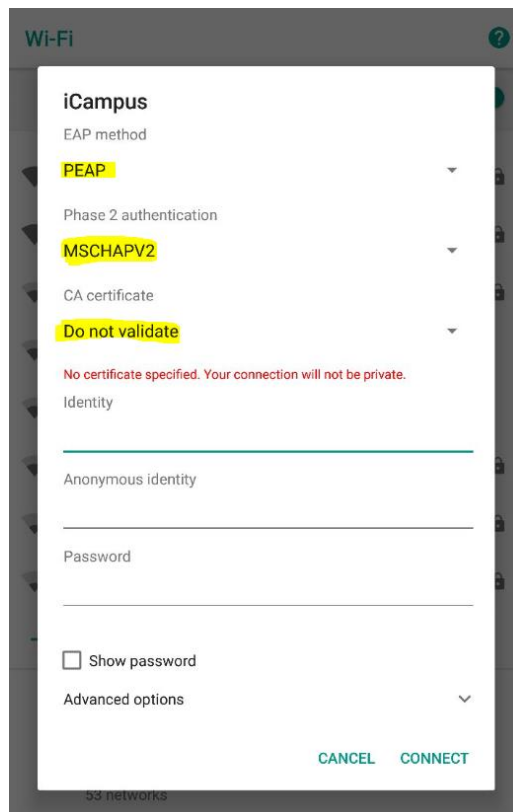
Wi-Fi

iCampus

EAP method

PEAP

Phase 2 authentication

MSCHAPV2

CA certificate

Do not validate

No certificate specified. Your connection will not be private.

Identity

Anonymous identity

Password

Show password

Advanced options

CANCEL CONNECT

53 networks